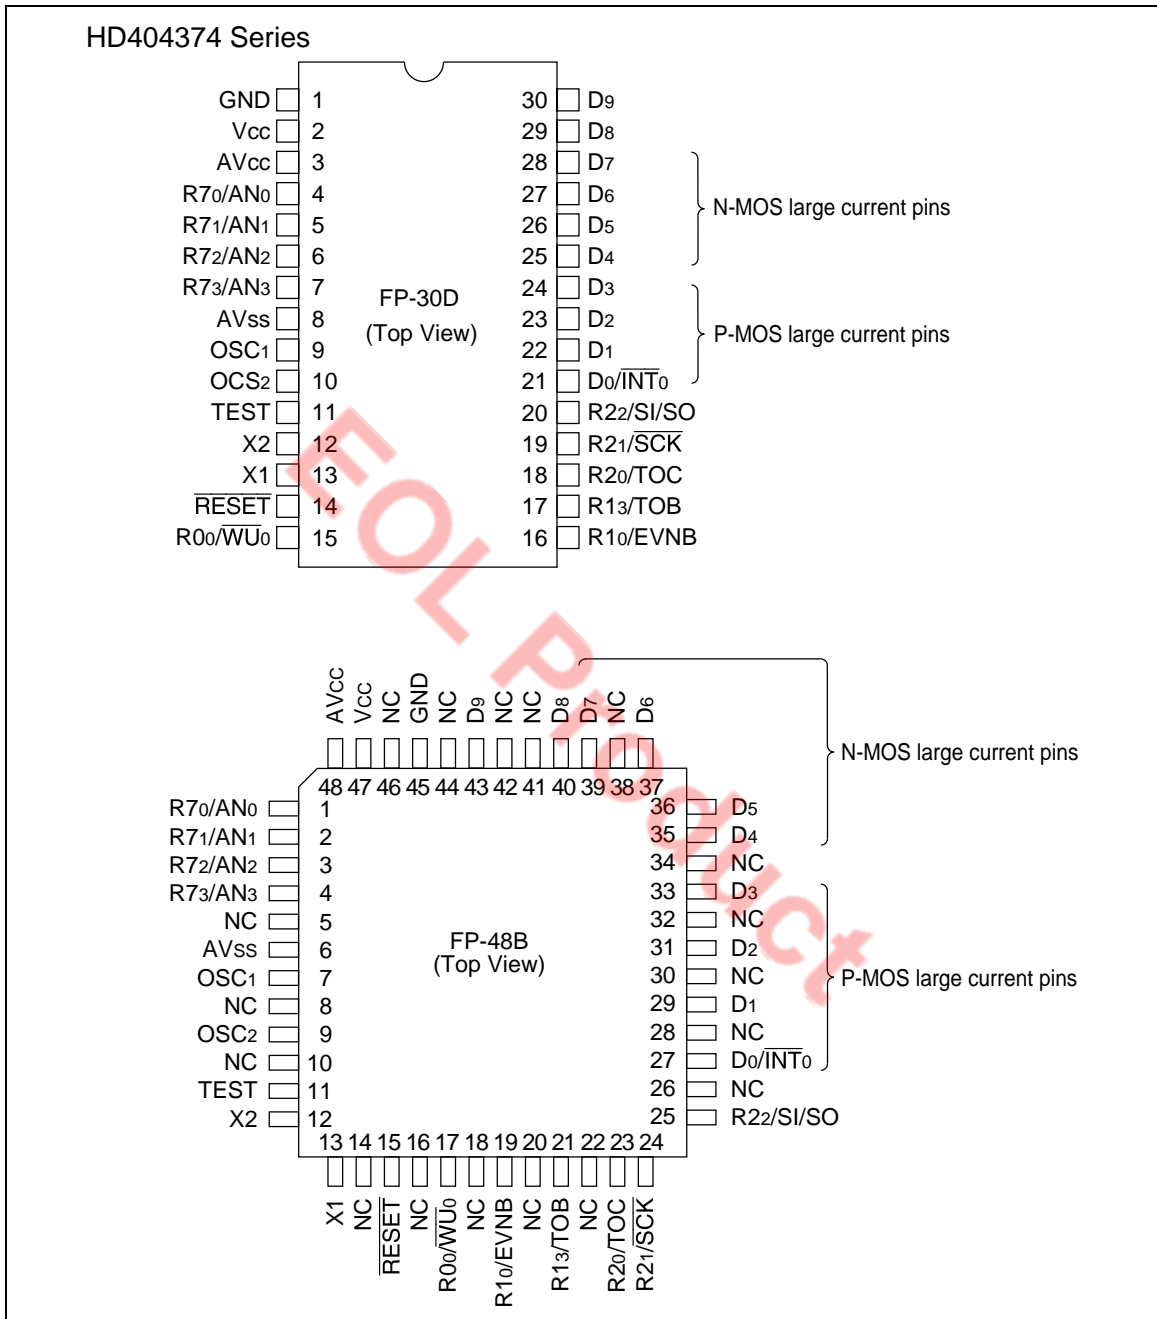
HD404374 Series

GND 1
Vcc 2
AVcc 3
$R7_0/AN_0$ 4
$R7_1/AN_1$ 5
$R7_2/AN_2$ 6
$R7_3/AN_3$ 7
AVss 8
$OSC_1$ 9
$OCS_2$ 10
TEST 11
X2 12
X1 13
$\overline{RESET}$ 14
$R0_0/\overline{WU}_0$ 15

30 $D_9$
29 $D_8$
28 $D_7$
27 $D_6$
26 $D_5$
25 $D_4$
24 $D_3$
23 $D_2$
22 $D_1$
21 $D_0/\overline{INT}_0$
20 $R2_2$/SI/SO
19 $R2_1/\overline{SCK}$
18 $R2_0$/TOC
17 $R1_3$/TOB
16 $R1_0$/EVNB

FP-30D
(Top View)

N-MOS large current pins
P-MOS large current pins

EOL Product

AVcc Vcc NC GND NC $D_9$ NC NC $D_8$ $D_7$ NC $D_6$
48 47 46 45 44 43 42 41 40 39 38 37

N-MOS large current pins

$R7_0/AN_0$ 1
$R7_1/AN_1$ 2
$R7_2/AN_2$ 3
$R7_3/AN_3$ 4
NC 5
AVss 6
$OSC_1$ 7
NC 8
$OSC_2$ 9
NC 10
TEST 11
X2 12

36 $D_5$
35 $D_4$
34 NC
33 $D_3$
32 NC
31 $D_2$
30 NC
29 $D_1$
28 NC
27 $D_0/\overline{INT}_0$
26 NC
25 $R2_2$/SI/SO

FP-48B
(Top View)

P-MOS large current pins

13 14 15 16 17 18 19 20 21 22 23 24
X1 NC $\overline{RESET}$ NC $R0_0/\overline{WU}_0$ NC $R1_0$/EVNB NC $R1_3$/TOB NC $R2_0$/TOC $R2_1/\overline{SCK}$